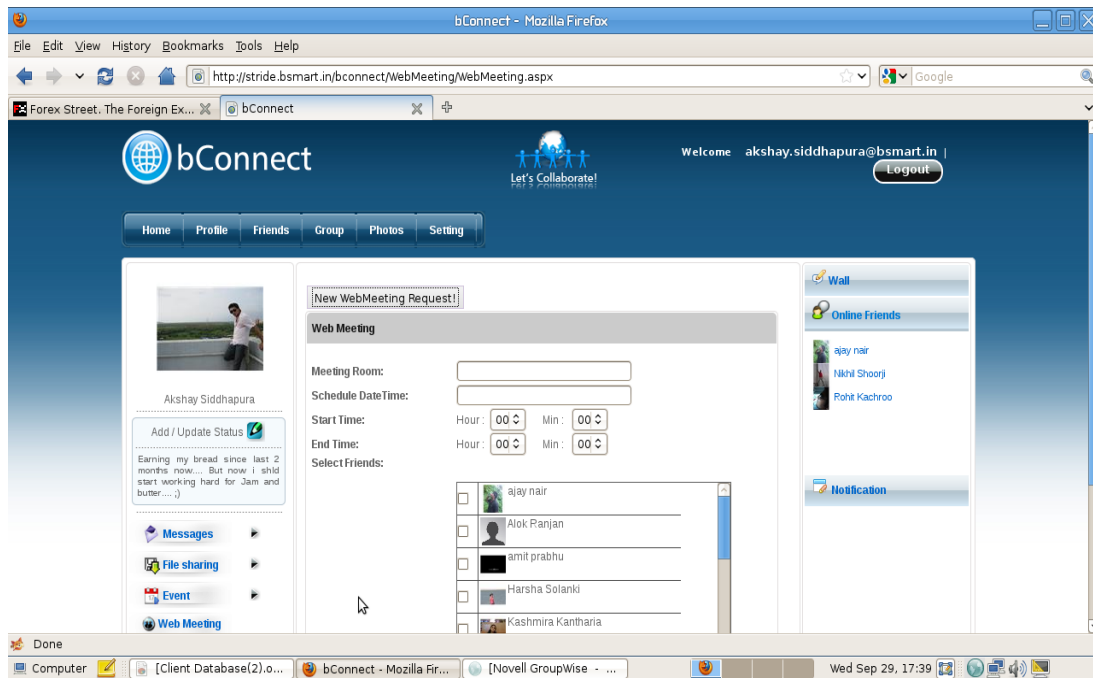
bConnect - Mozilla Firefox

File Edit View History Bookmarks Tools Help

http://stride.bsmart.in/bconnect/WebMeeting/WebMeeting.aspx

Google

Forex Street. The Foreign Ex...

bConnect

bConnect

Let's Collaborate!

Welcome akshay.siddhapura@bsmart.in |

Logout

Home Profile Friends Group Photos Setting

Akshay Siddhapura

Add / Update Status

Earning my bread since last 2 months now.... But now i shld start working hard for Jam and butter.... ;)

Messages

File sharing

Event

Web Meeting

New WebMeeting Request!

Web Meeting

Meeting Room:

Schedule DateTime:

Start Time: Hour: 00 Min: 00

End Time: Hour: 00 Min: 00

Select Friends:

ajay nair

Alok Ranjan

amit prabhu

Harsha Solanki

Kashmira Kantharia

Wall

Online Friends

ajay nair

Nikhil Shoorji

Rohit Kachroo

Notification

Done

Computer

[Client Database(2).o...

bConnect - Mozilla Fir...

[Novell GroupWise - ...

Wed Sep 29, 17:39